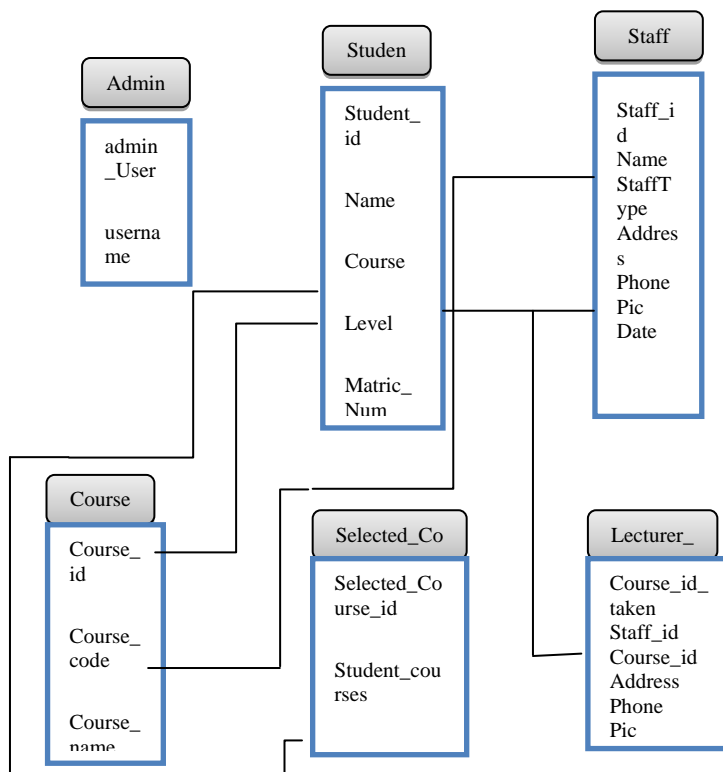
Admin

admin_User

username

Studen

Student_id

Name

Course

Level

Matric_Num

Staff

Staff_id
Name
StaffType
Address
Phone
Pic
Date

Course

Course_id

Course_code

Course_name

Selected_Co

Selected_Course_id

Student_courses

Lecturer_

Course_id_taken
Staff_id
Course_id
Address
Phone
Pic